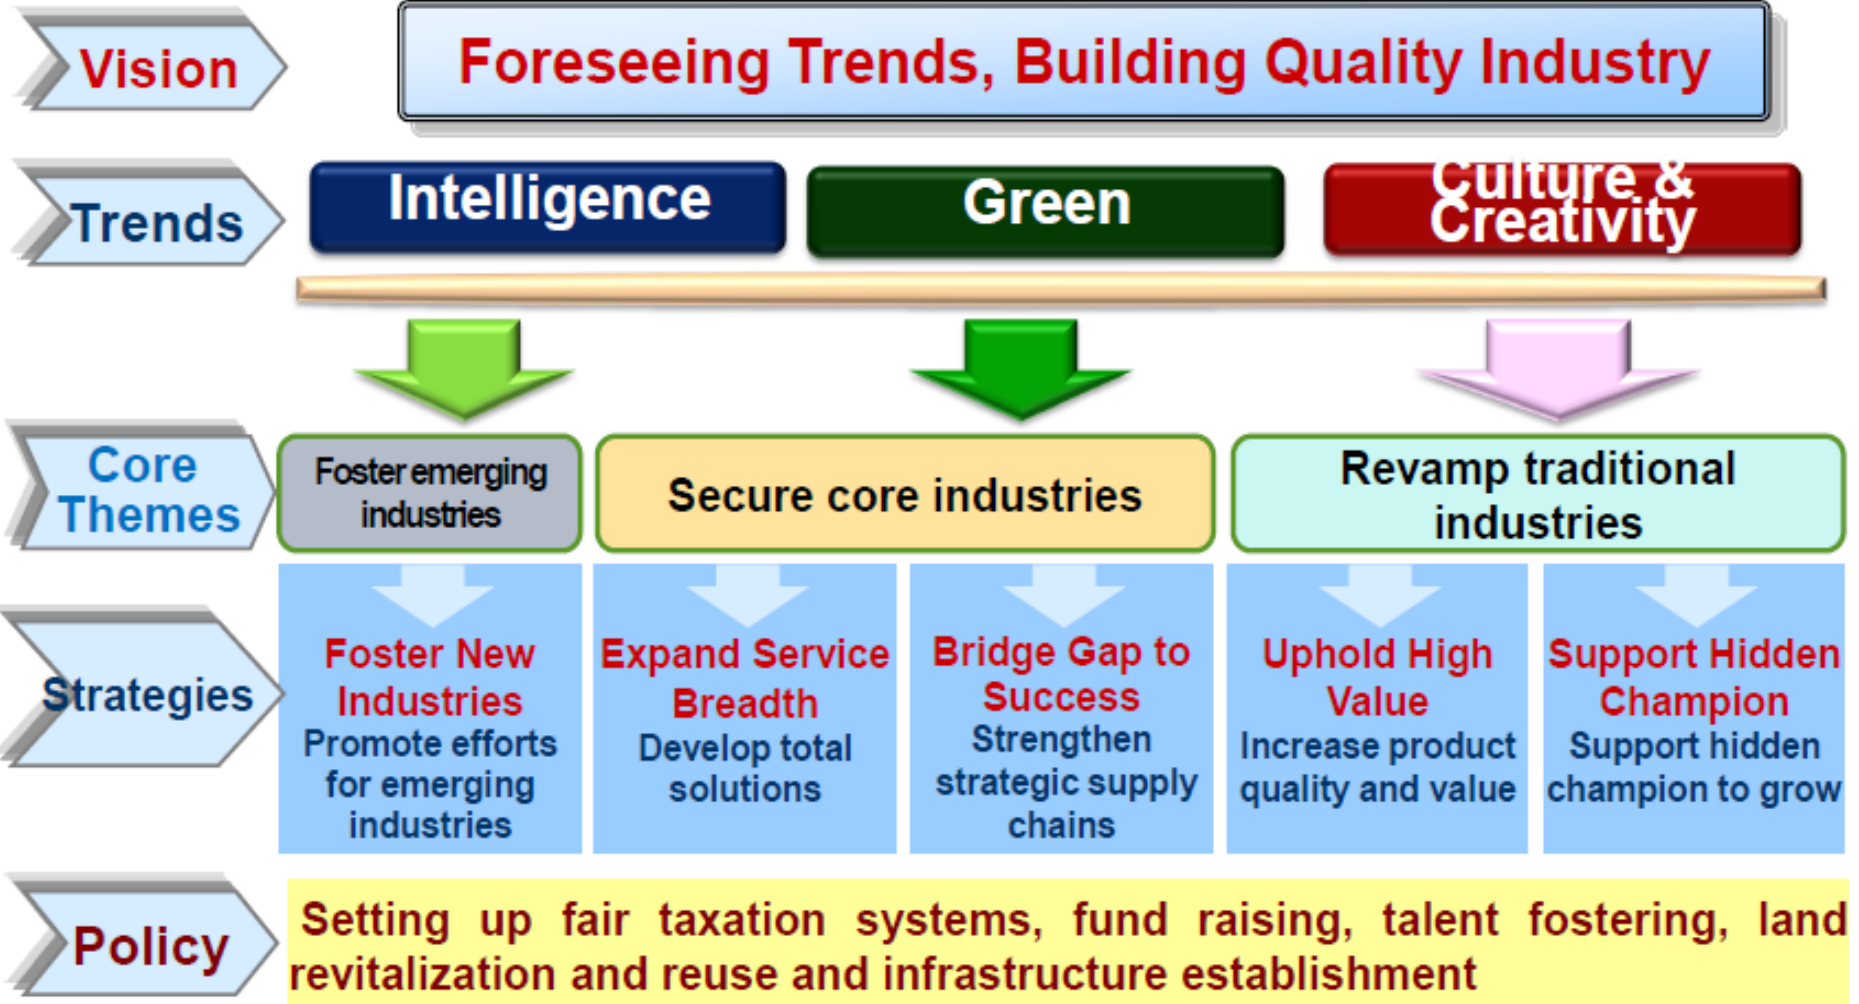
Vision

Foreseeing Trends, Building Quality Industry

Trends

Intelligence

Green

Culture & Creativity

Core Themes

Foster emerging industries

Secure core industries

Revamp traditional industries

Strategies

Foster New Industries
Promote efforts for emerging industries

Expand Service Breadth
Develop total solutions

Bridge Gap to Success
Strengthen strategic supply chains

Uphold High Value
Increase product quality and value

Support Hidden Champion
Support hidden champion to grow

Policy

Setting up fair taxation systems, fund raising, talent fostering, land revitalization and reuse and infrastructure establishment